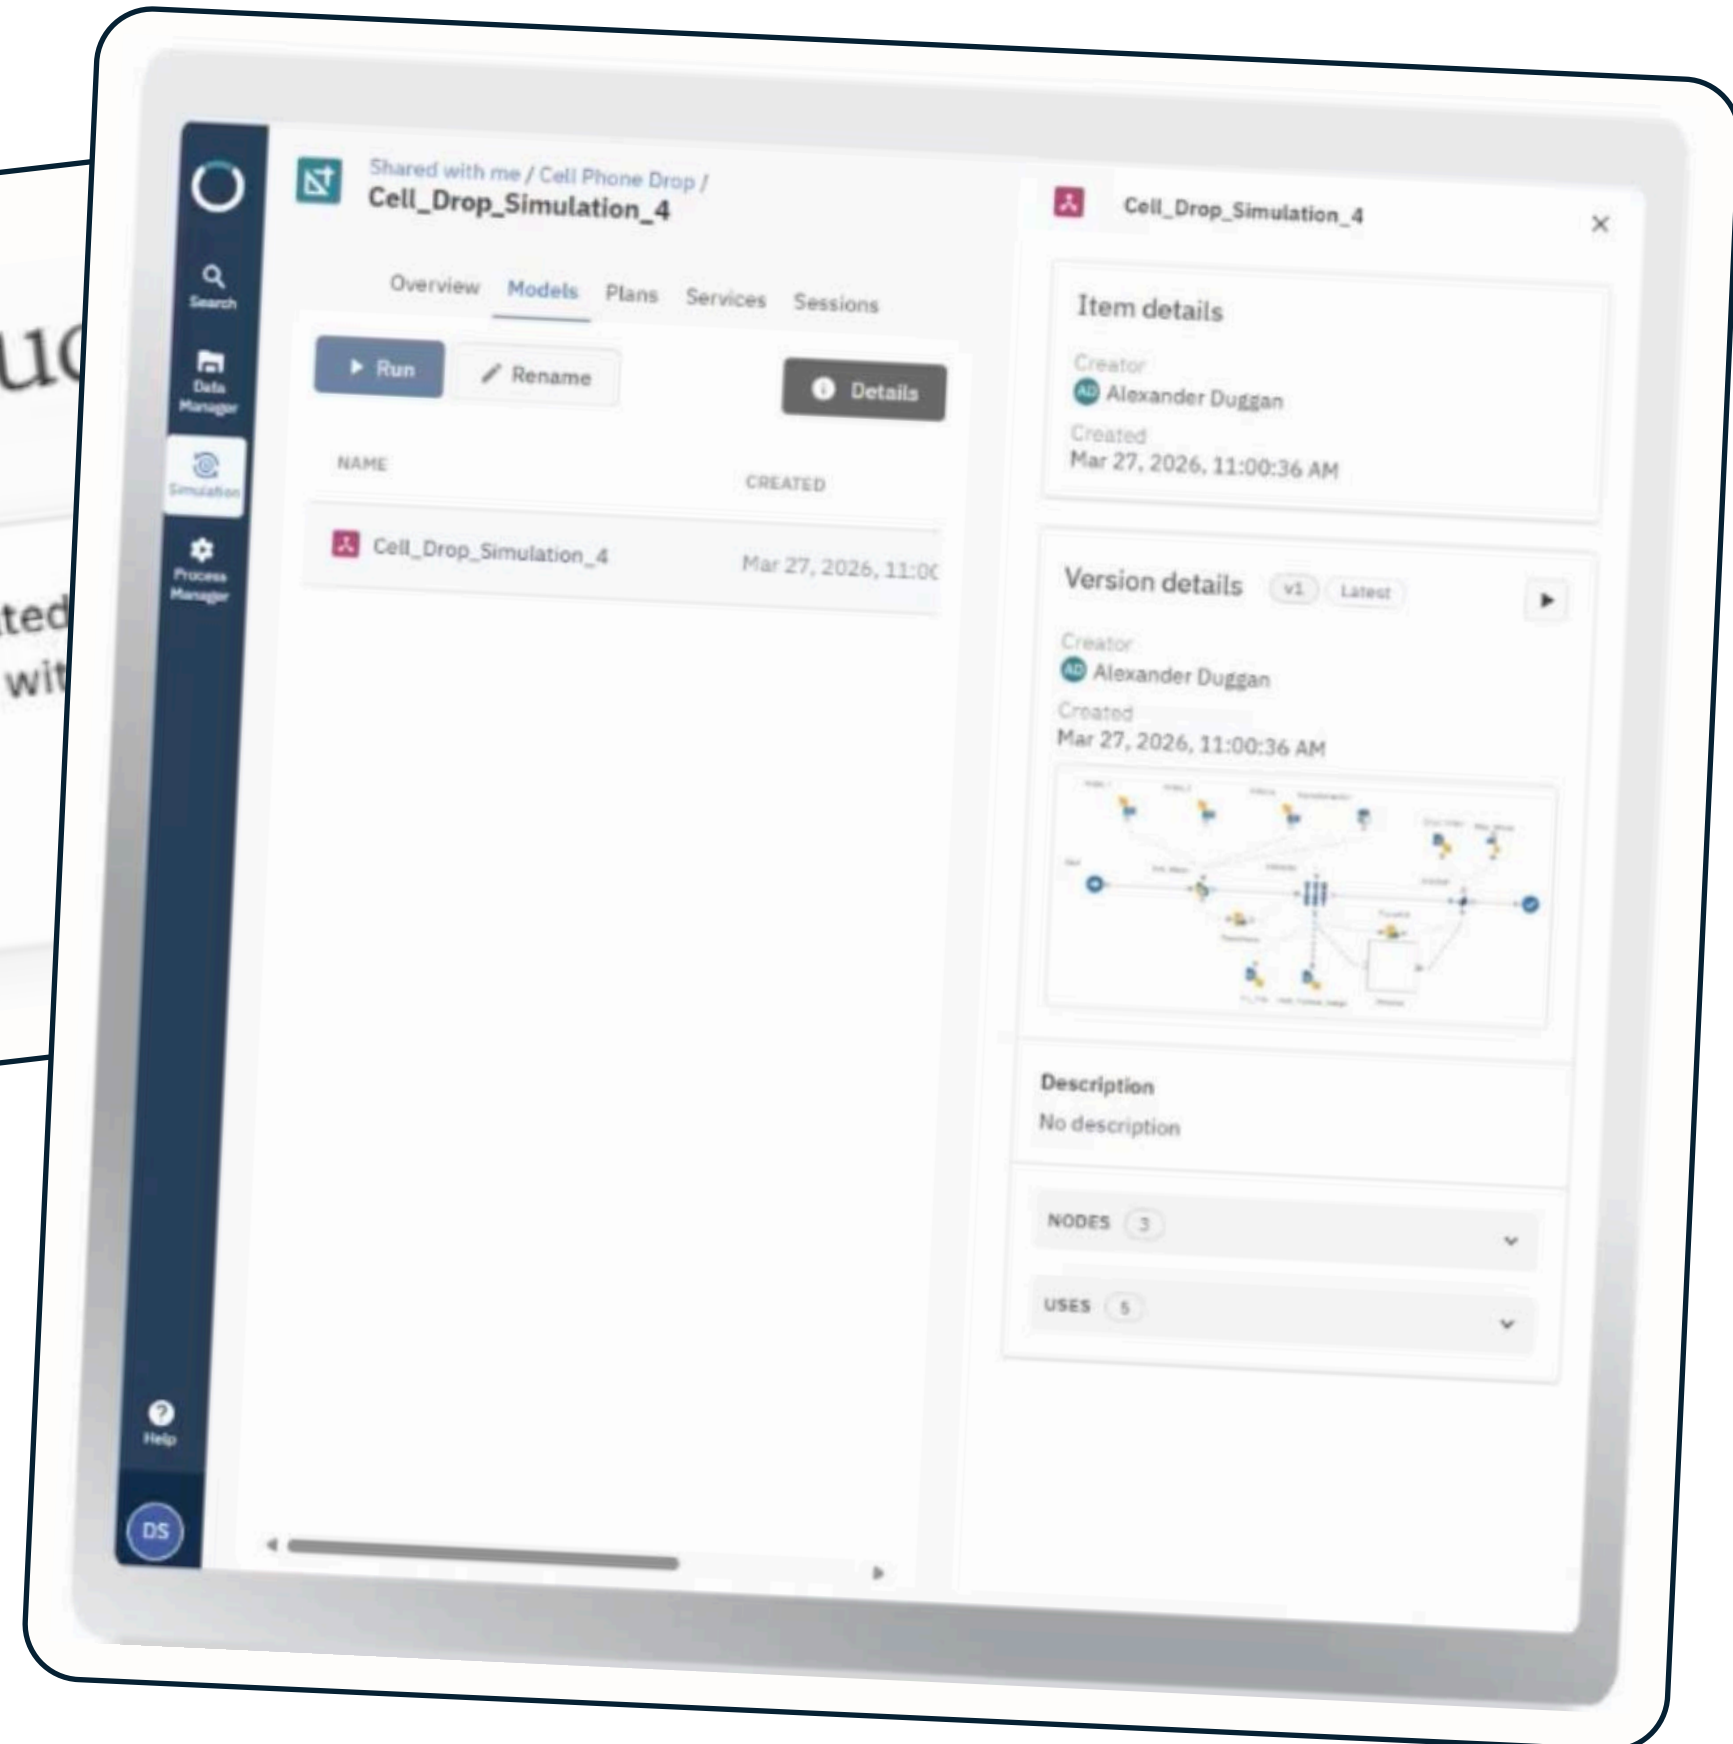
uc

ted
wit

Search
Data Manager
Simulation
Process Manager
Help
DS

Shared with me / Cell Phone Drop /
Cell_Drop_Simulation_4

Overview Models Plans Services Sessions

Run
Rename
Details

| NAME | CREATED |
|---|---|
| Cell_Drop_Simulation_4 | Mar 27, 2026, 11:0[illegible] |

Cell_Drop_Simulation_4

Item details
Creator
AD Alexander Duggan
Created
Mar 27, 2026, 11:00:36 AM

Version details v1 Latest
Creator
AD Alexander Duggan
Created
Mar 27, 2026, 11:00:36 AM

Description
No description

NODES 3
USES 5